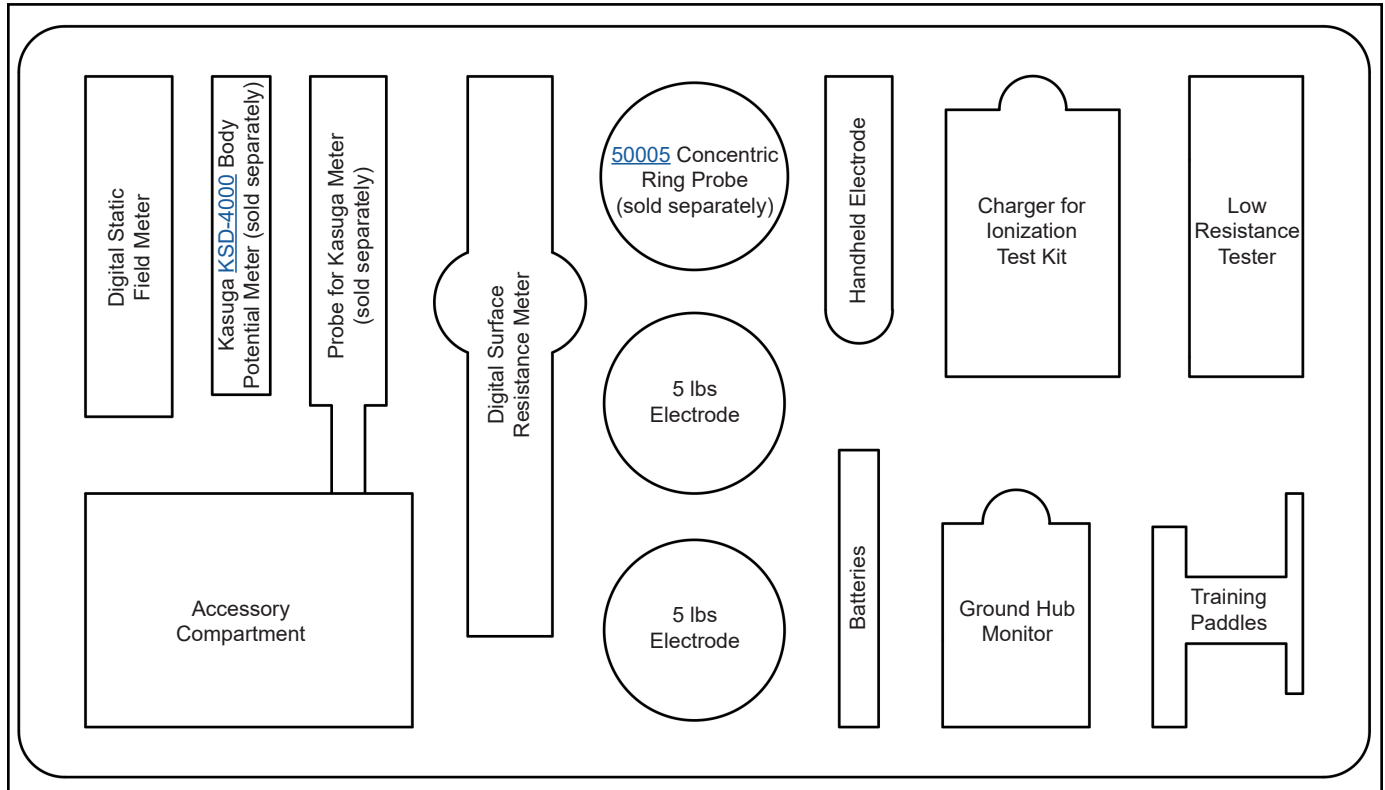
Digital Static Field Meter

Kasuga KSD-4000 Body Potential Meter (sold separately)

Probe for Kasuga Meter (sold separately)

Digital Surface Resistance Meter

50005 Concentric Ring Probe (sold separately)

Handheld Electrode

Charger for Ionization Test Kit

Low Resistance Tester

5 lbs Electrode

Accessory Compartment

5 lbs Electrode

Batteries

Ground Hub Monitor

Training Paddles